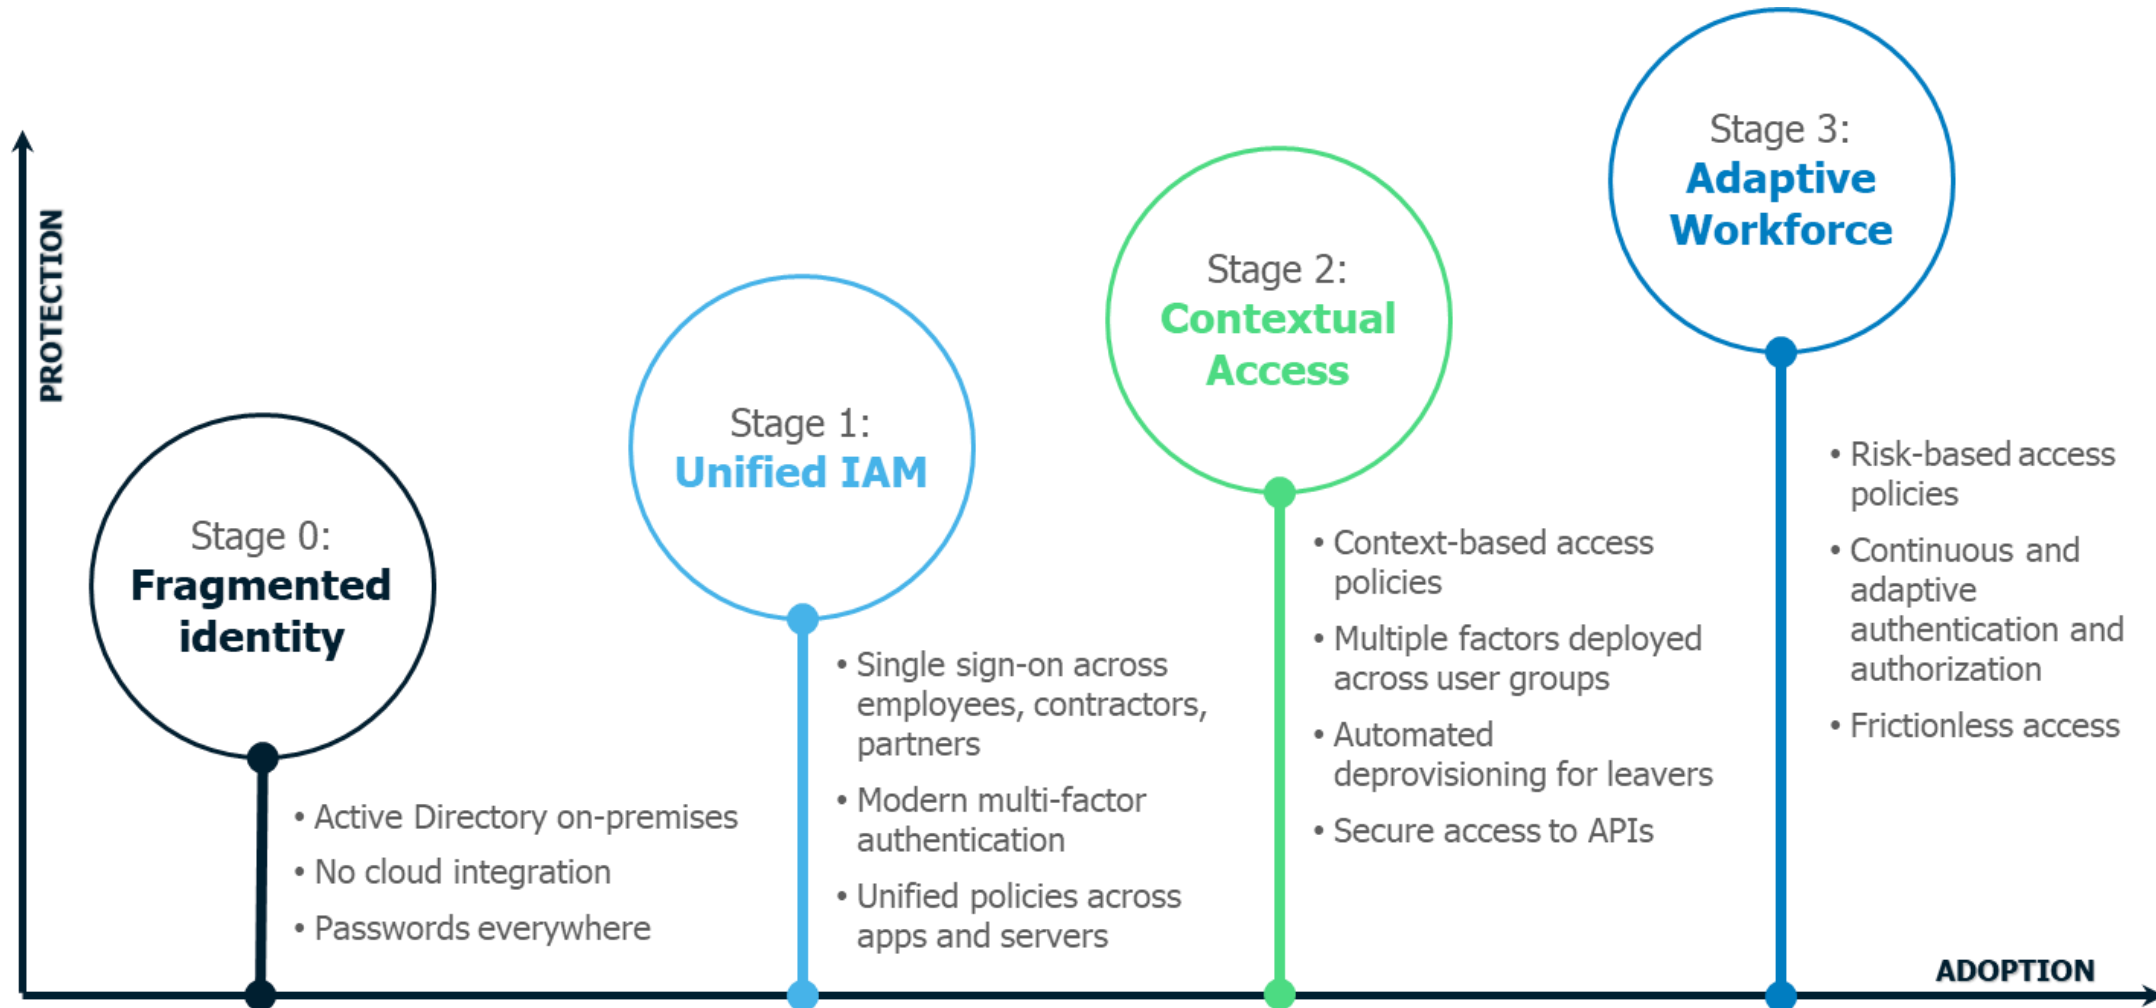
PROTECTION

Stage 0:
Fragmented identity

• Active Directory on-premises
• No cloud integration
• Passwords everywhere

Stage 1:
Unified IAM

• Single sign-on across employees, contractors, partners
• Modern multi-factor authentication
• Unified policies across apps and servers

Stage 2:
Contextual Access

• Context-based access policies
• Multiple factors deployed across user groups
• Automated deprovisioning for leavers
• Secure access to APIs

Stage 3:
Adaptive Workforce

• Risk-based access policies
• Continuous and adaptive authentication and authorization
• Frictionless access

ADOPTION